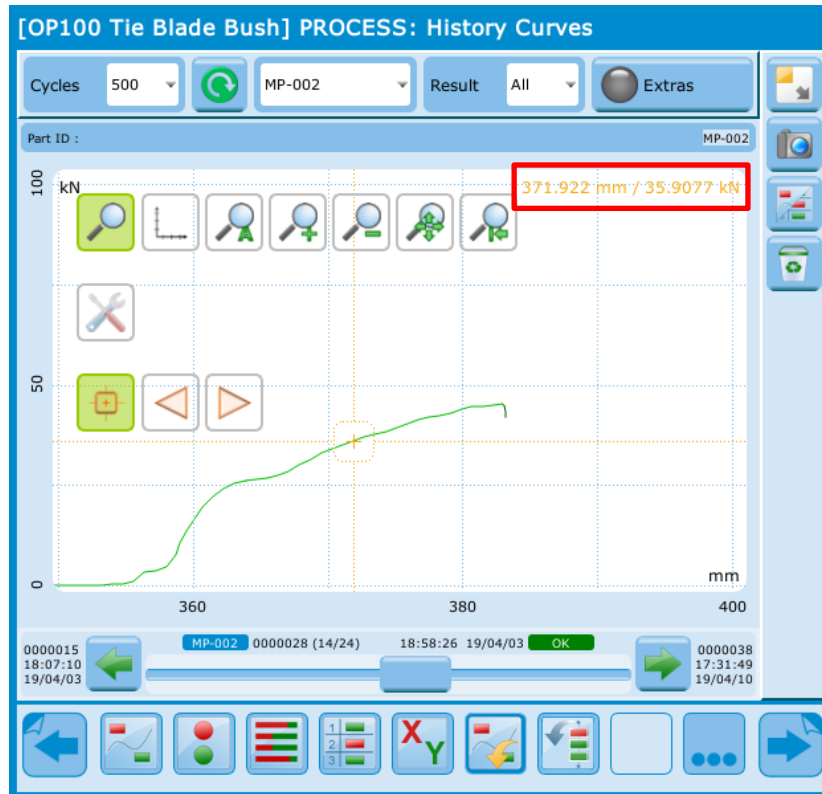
[OP100 Tie Blade Bush] PROCESS: History Curves

Cycles 500

MP-002

Result All

Extras

Part ID :

MP-002

100 kN

371.922 mm / 35.9077 kN

50

0

mm

360

380

400

0000015
18:07:10
19/04/03

MP-002 0000028 (14/24)

18:58:26 19/04/03 OK

0000038
17:31:49
19/04/10

X Y